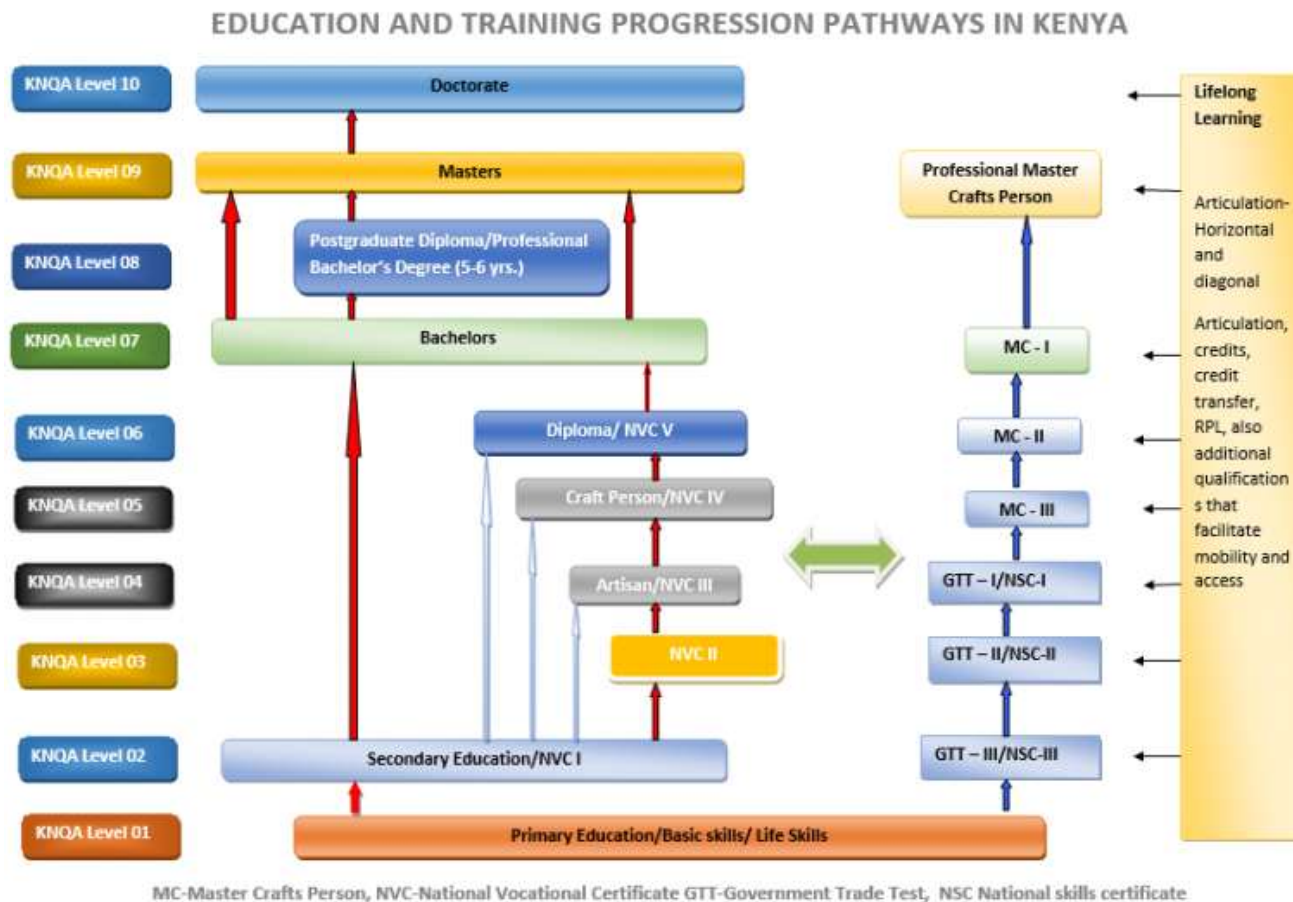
EDUCATION AND TRAINING PROGRESSION PATHWAYS IN KENYA

KNQA Level 10
Doctorate
Lifelong Learning

KNQA Level 09
Masters
Professional Master Crafts Person
Articulation-Horizontal and diagonal

KNQA Level 08
Postgraduate Diploma/Professional Bachelor's Degree (5-6 yrs.)

KNQA Level 07
Bachelors
MC - I
Articulation, credits, credit transfer, RPL, also additional qualifications that facilitate mobility and access

KNQA Level 06
Diploma/ NVC V
MC - II

KNQA Level 05
Craft Person/NVC IV
MC - III

KNQA Level 04
Artisan/NVC III
GTT – I/NSC-I

KNQA Level 03
NVC II
GTT – II/NSC-II

KNQA Level 02
Secondary Education/NVC I
GTT – III/NSC-III

KNQA Level 01
Primary Education/Basic skills/ Life Skills

MC-Master Crafts Person, NVC-National Vocational Certificate GTT-Government Trade Test, NSC National skills certificate